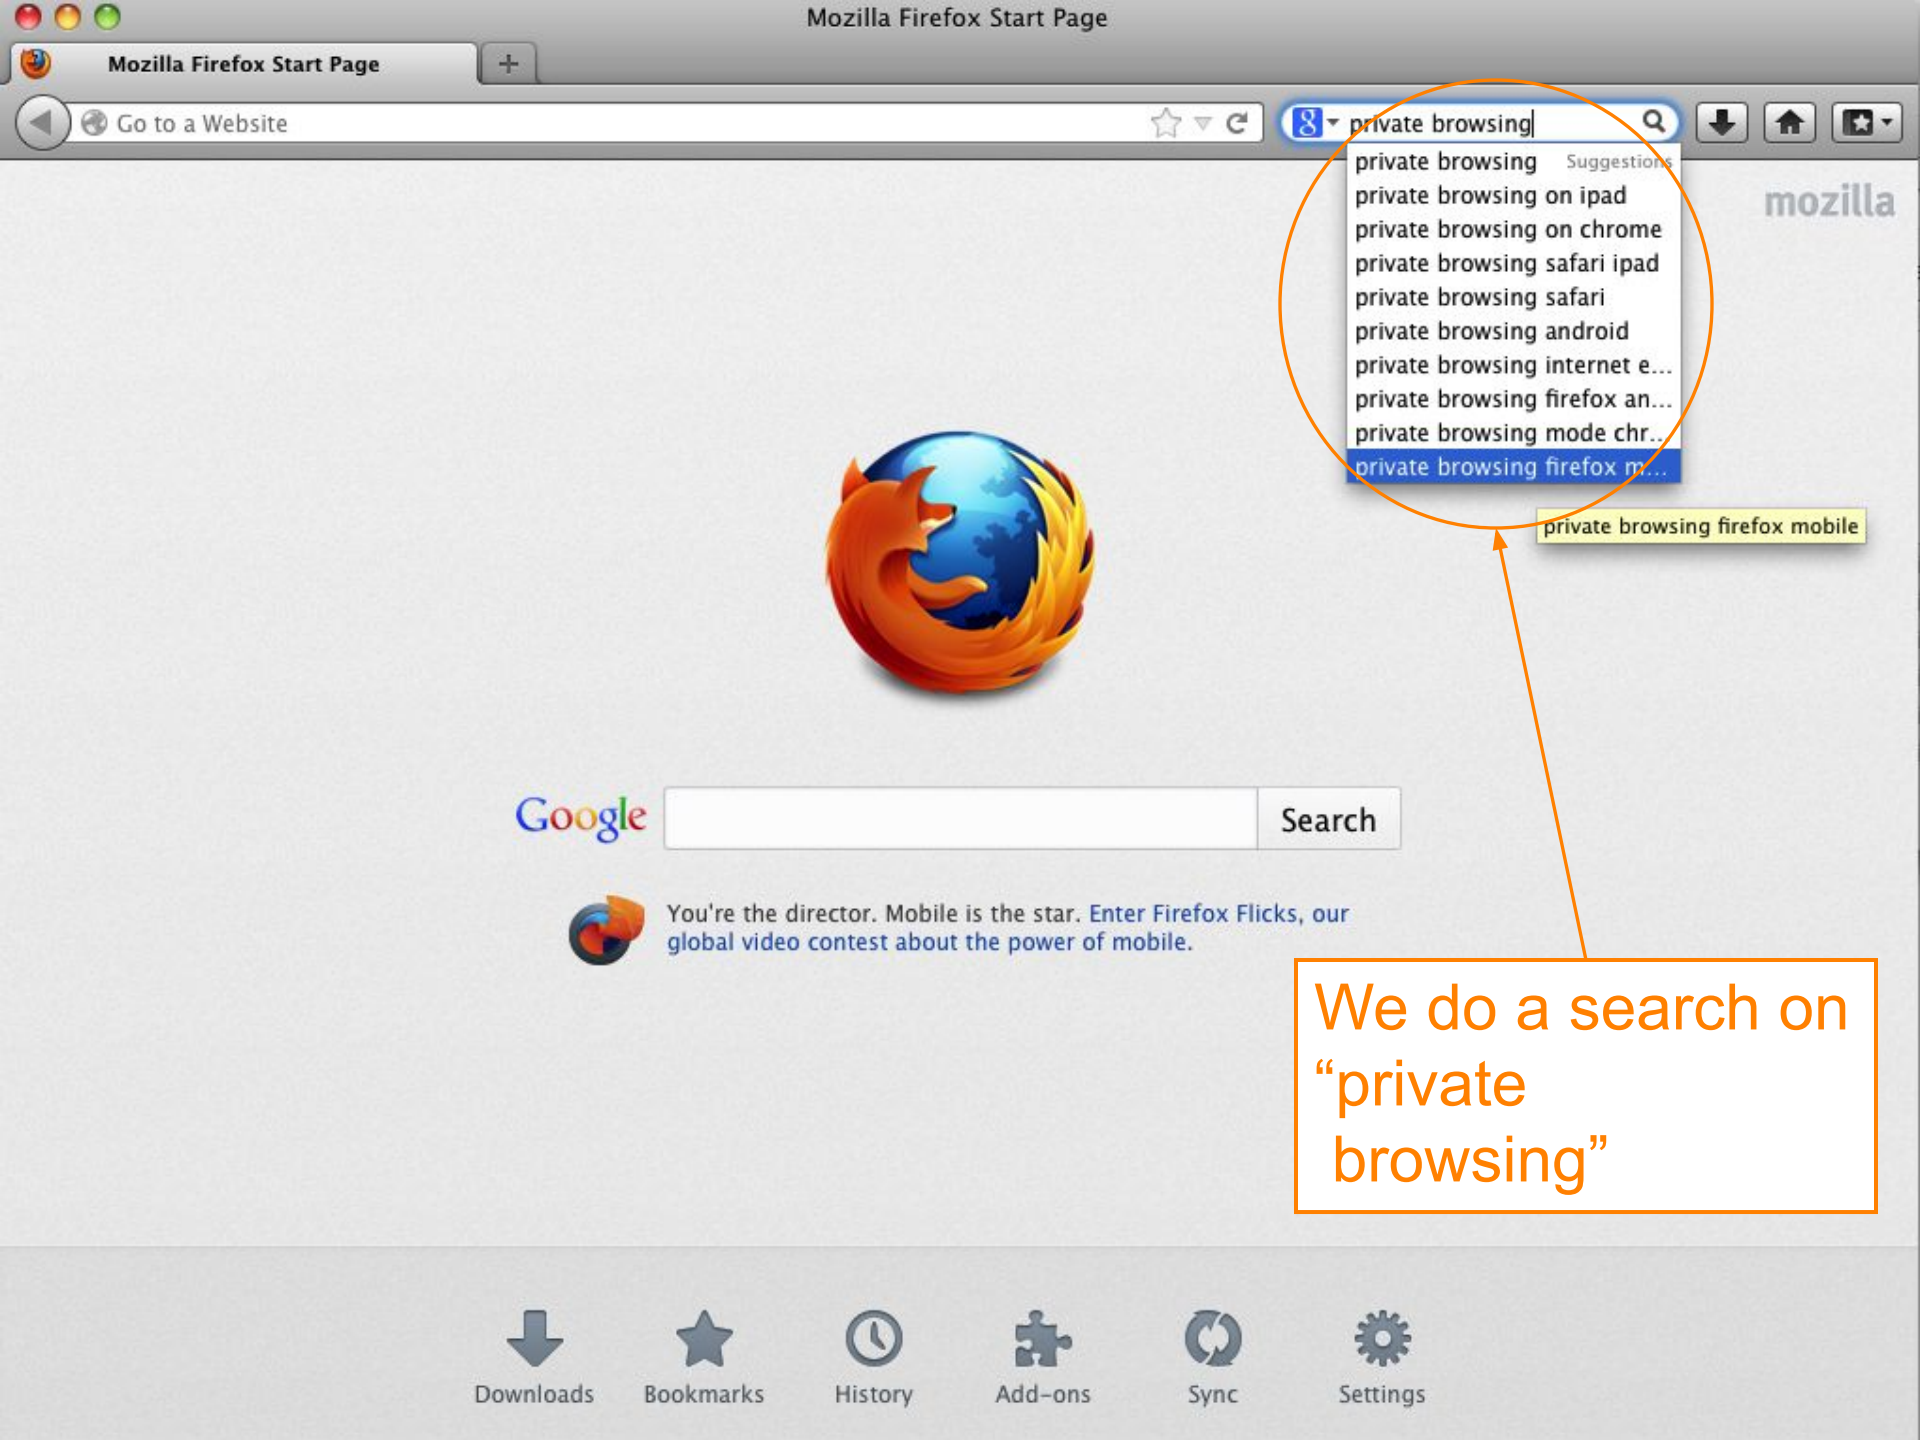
Mozilla Firefox Start Page

Mozilla Firefox Start Page

Go to a Website

private browsing

private browsing Suggestions
private browsing on ipad
private browsing on chrome
private browsing safari ipad
private browsing safari
private browsing android
private browsing internet e...
private browsing firefox an...
private browsing mode chr...
private browsing firefox m...

private browsing firefox mobile

mozilla

Google Search

You're the director. Mobile is the star. Enter Firefox Flicks, our global video contest about the power of mobile.

We do a search on "private browsing"

Downloads Bookmarks History Add-ons Sync Settings